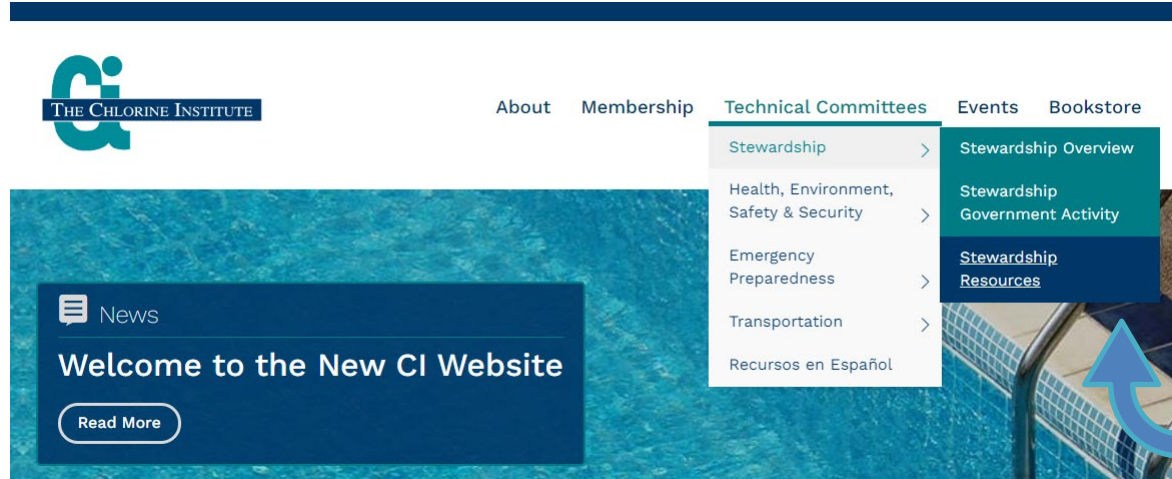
CI
THE CHLORINE INSTITUTE

About Membership Technical Committees Events Bookstore

Stewardship >
Health, Environment, Safety & Security >
Emergency Preparedness >
Transportation >
Recursos en Español

Stewardship Overview
Stewardship Government Activity
Stewardship Resources

News
Welcome to the New CI Website
Read More